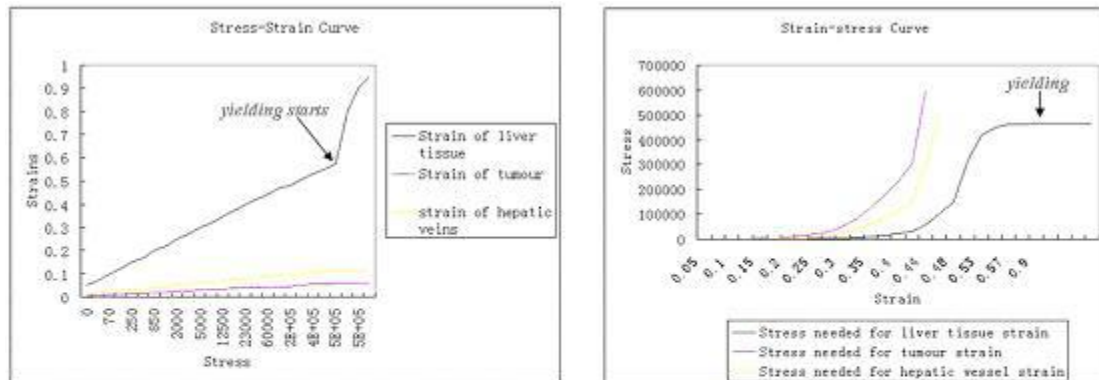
Stress-Strain Curve

1
0.9
0.8
0.7
0.6
0.5
0.4
0.3
0.2
0.1
0

Strains

yielding starts

0
70
250
850
2000
5000
12500
23000
60000
2E+05
4E+05
5E+05
5E+05

Stress

Strain of liver tissue
Strain of tumour
strain of hepatic veins

Strain-stress Curve

700000
600000
500000
400000
300000
200000
100000
0

Stress

yielding

0.05
0.1
0.15
0.2
0.25
0.3
0.35
0.4
0.44
0.48
0.53
0.57
0.9

Strain

Stress needed for liver tissue strain
Stress needed for tumour strain
Stress needed for hepatic vessel strain